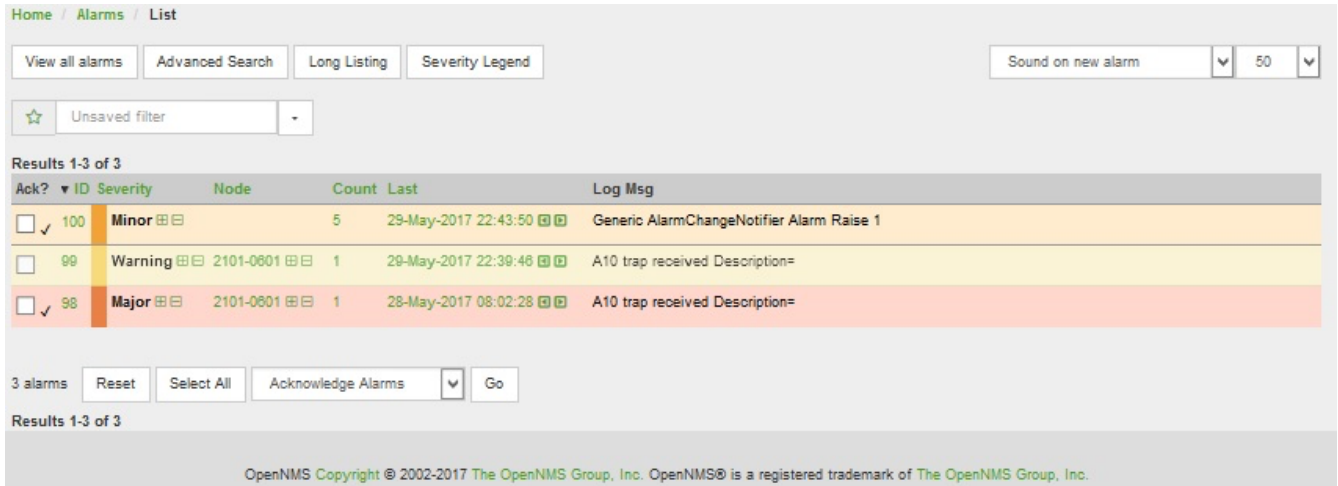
Home / Alarms / List

View all alarms | Advanced Search | Long Listing | Severity Legend

Sound on new alarm | 50

Unsaved filter

Results 1-3 of 3

| Ack? | ▼ID | Severity | Node | Count | Last | Log Msg |
|---|---|---|---|---|---|---|
| ✓ | 100 | Minor | | 5 | 29-May-2017 22:43:50 | Generic AlarmChangeNotifier Alarm Raise 1 |
| | 99 | Warning | 2101-0601 | 1 | 29-May-2017 22:39:46 | A10 trap received Description= |
| ✓ | 98 | Major | 2101-0601 | 1 | 28-May-2017 08:02:28 | A10 trap received Description= |

3 alarms | Reset | Select All | Acknowledge Alarms | Go

Results 1-3 of 3

OpenNMS Copyright © 2002-2017 The OpenNMS Group, Inc. OpenNMS® is a registered trademark of The OpenNMS Group, Inc.